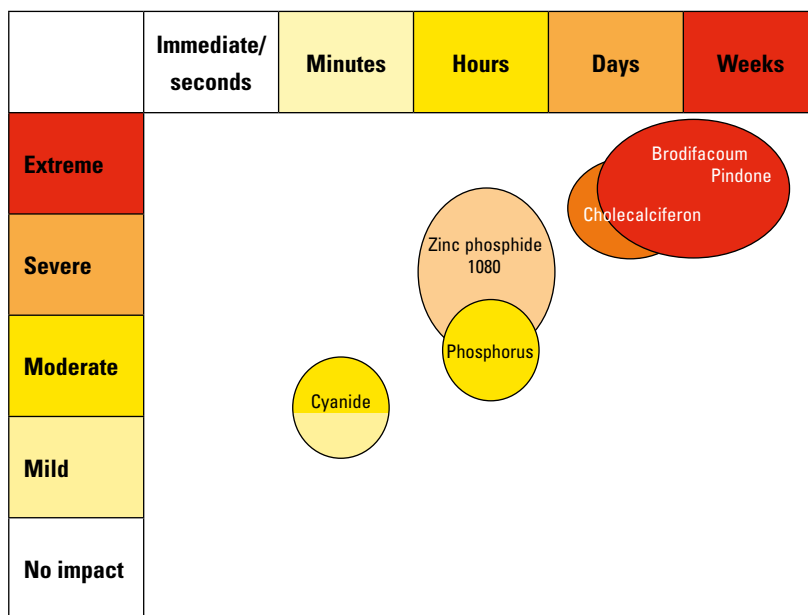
| | Immediate/ seconds | Minutes | Hours | Days | Weeks |
|---|---|---|---|---|---|
| Extreme | | | | | |
| Severe | | | | | |
| Moderate | | | | | |
| Mild | | | | | |
| No impact | | | | | |

Brodifacoum
Pindone
Cholecalciferon
Zinc phosphide
1080
Phosphorus
Cyanide